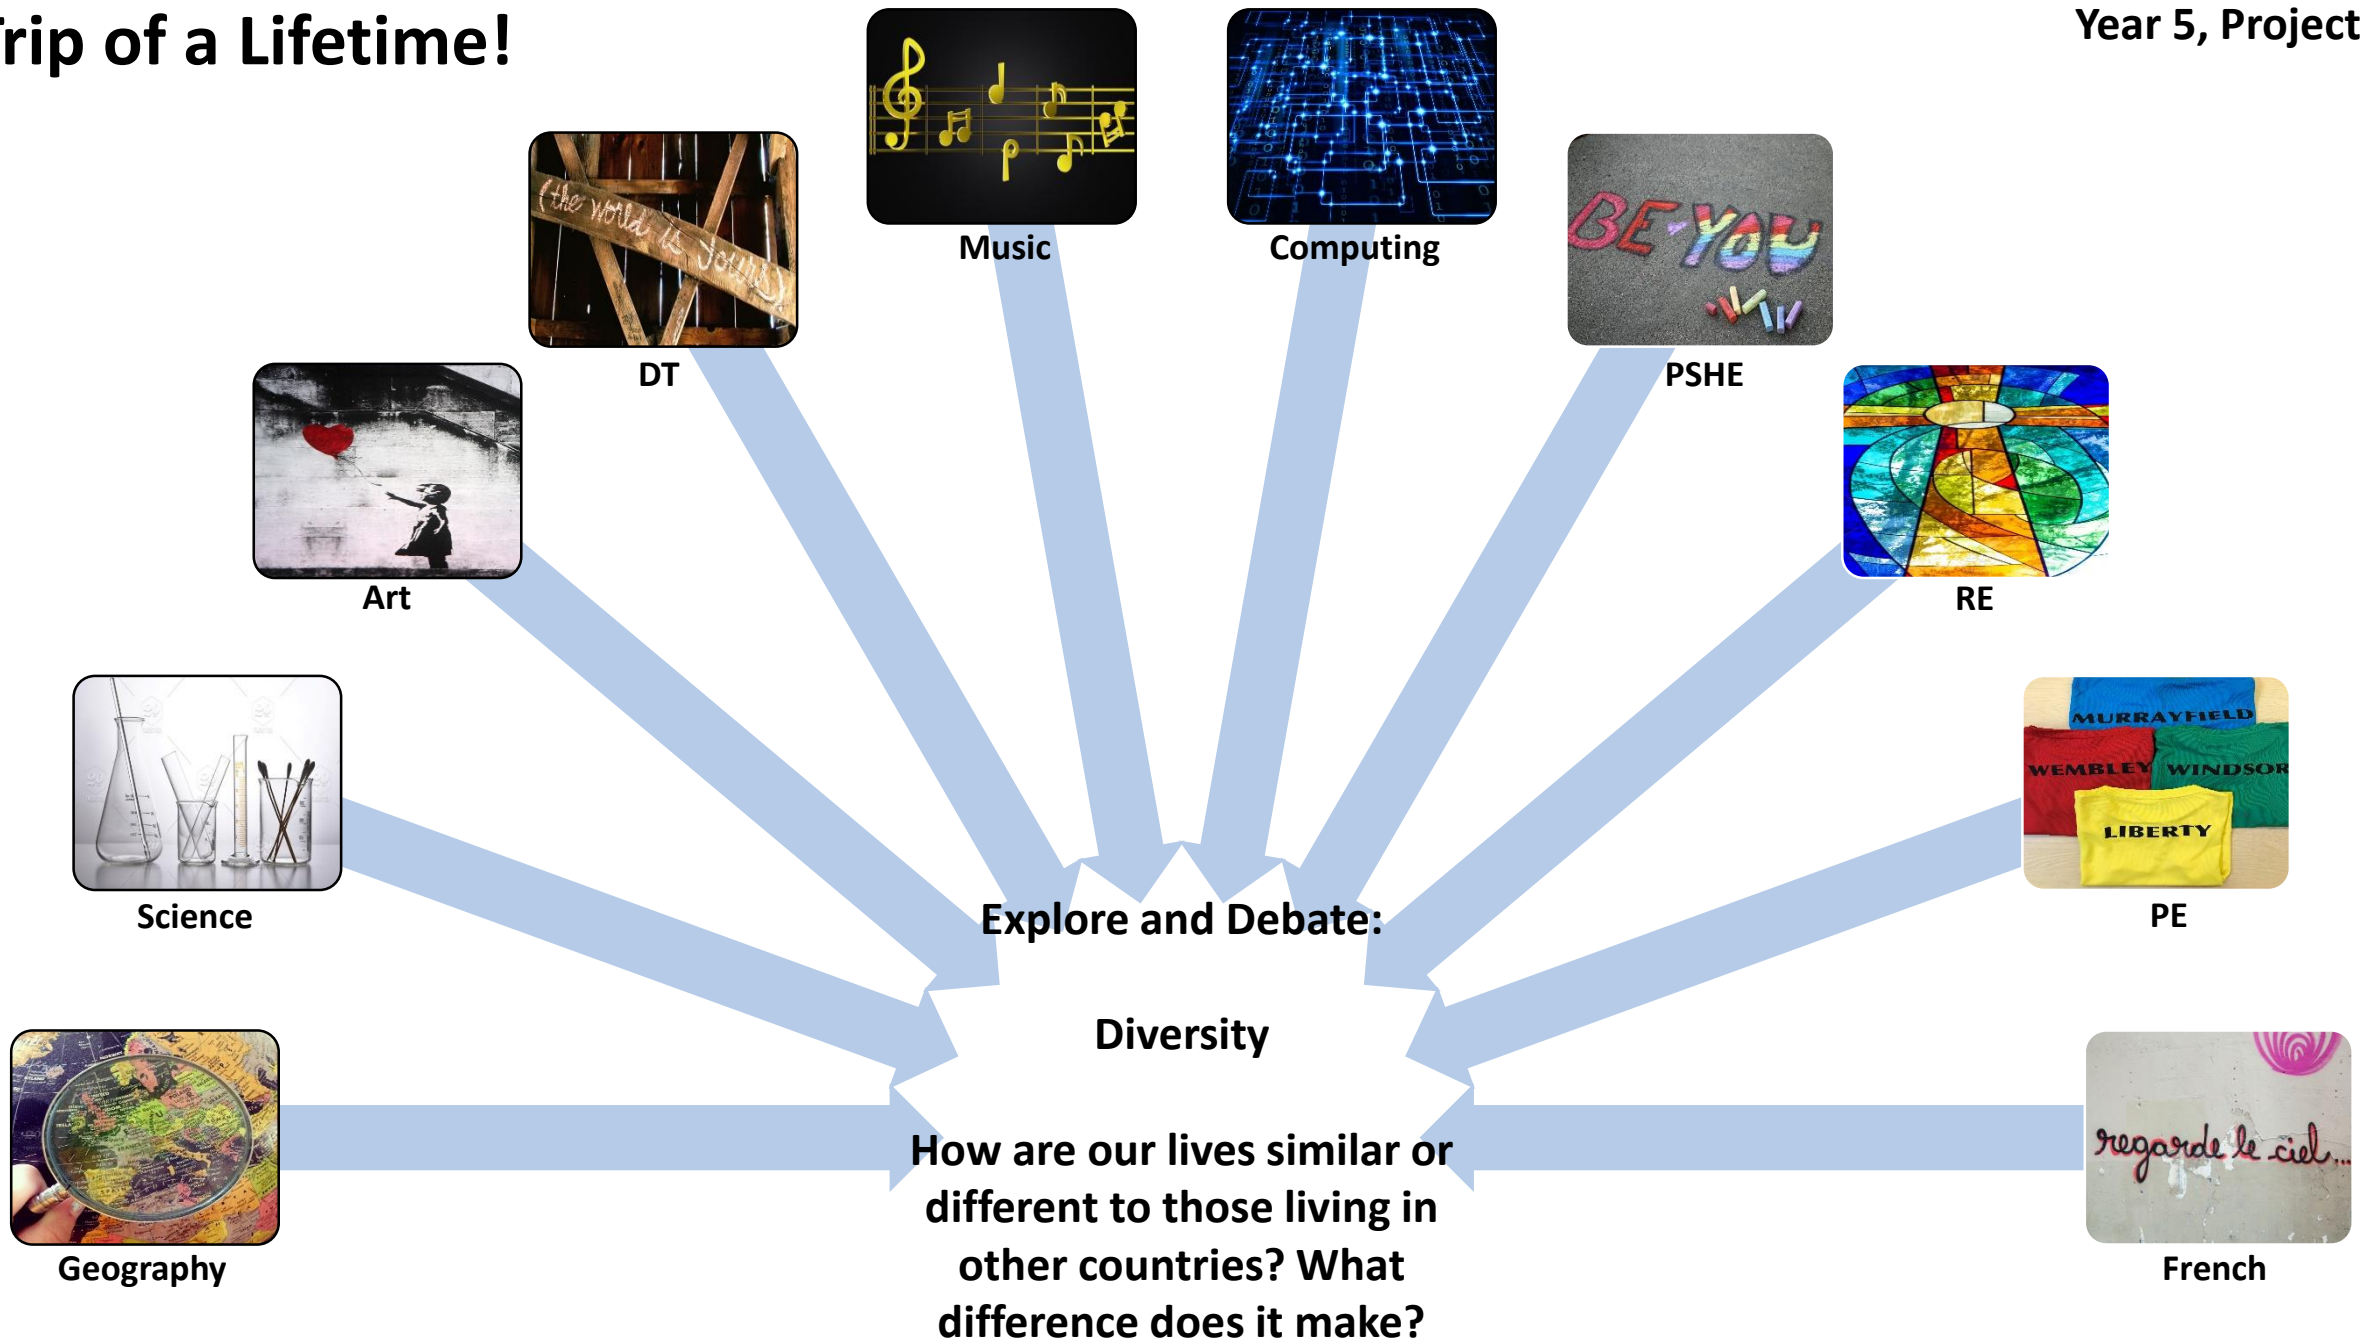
rip of a Lifetime!

Year 5, Project

(the world is yours)

DT

Music

Computing

BE YOU

PSHE

Art

RE

Science

MURRAYFIELD
WEMBLEY
WINDSOR
LIBERTY

PE

Explore and Debate:

Diversity

How are our lives similar or different to those living in other countries? What difference does it make?

Geography

regarde le ciel...

French